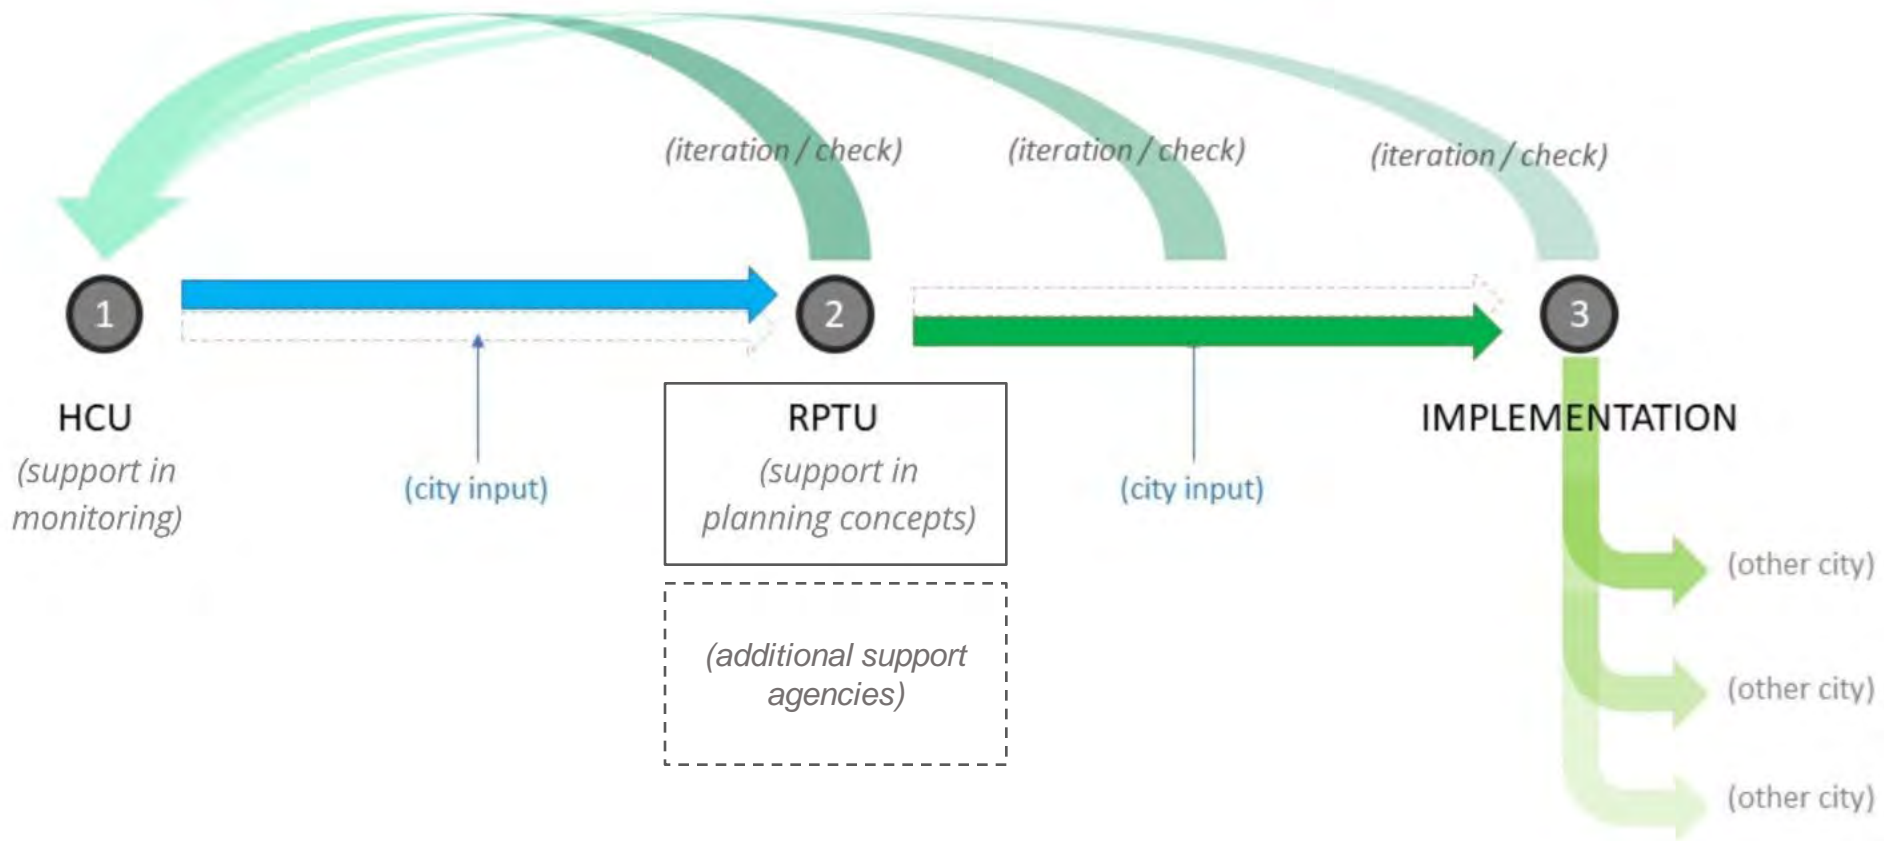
(iteration / check)
(iteration / check)
(iteration / check)

1
2
3

HCU
(support in monitoring)

(city input)

RPTU
(support in planning concepts)

(additional support agencies)

(city input)

IMPLEMENTATION

(other city)
(other city)
(other city)